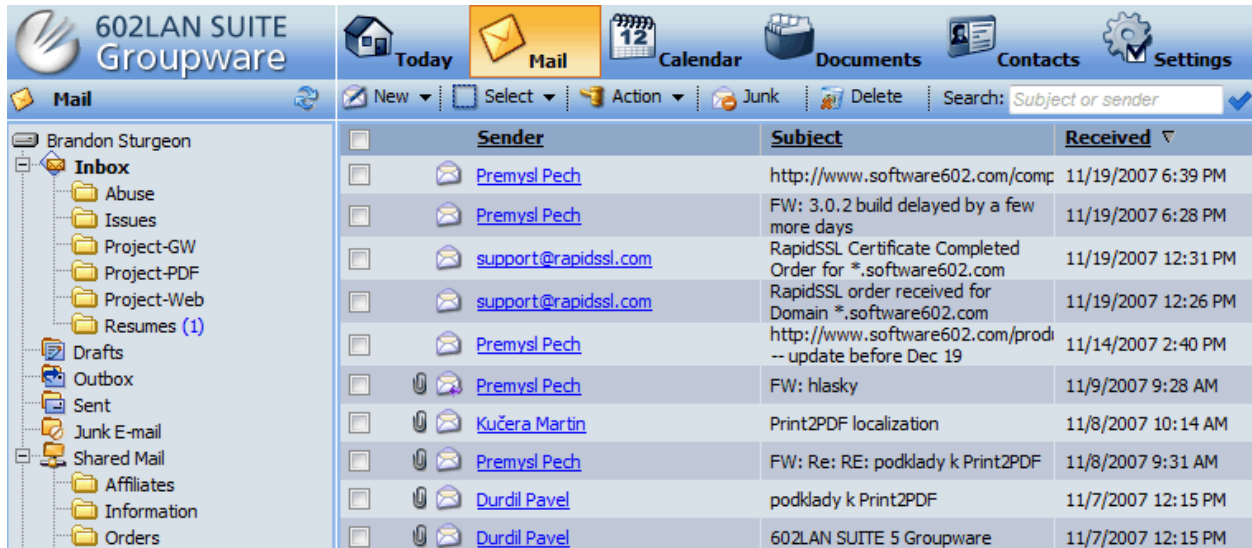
602LAN SUITE Groupware

Today | Mail | Calendar | Documents | Contacts | Settings

Mail

New | Select | Action | Junk | Delete | Search: Subject or sender

Brandon Sturgeon
Inbox
Abuse
Issues
Project-GW
Project-PDF
Project-Web
Resumes (1)
Drafts
Outbox
Sent
Junk E-mail
Shared Mail
Affiliates
Information
Orders

| Sender | Subject | Received |
|---|---|---|
| Premysl Pech | http://www.software602.com/comp | 11/19/2007 6:39 PM |
| Premysl Pech | FW: 3.0.2 build delayed by a few more days | 11/19/2007 6:28 PM |
| support@rapidssl.com | RapidSSL Certificate Completed Order for *.software602.com | 11/19/2007 12:31 PM |
| support@rapidssl.com | RapidSSL order received for Domain *.software602.com | 11/19/2007 12:26 PM |
| Premysl Pech | http://www.software602.com/prod -- update before Dec 19 | 11/14/2007 2:40 PM |
| Premysl Pech | FW: hlasky | 11/9/2007 9:28 AM |
| Kučera Martin | Print2PDF localization | 11/8/2007 10:14 AM |
| Premysl Pech | FW: Re: RE: podklady k Print2PDF | 11/8/2007 9:31 AM |
| Durdil Pavel | podklady k Print2PDF | 11/7/2007 12:15 PM |
| Durdil Pavel | 602LAN SUITE 5 Groupware | 11/7/2007 12:15 PM |